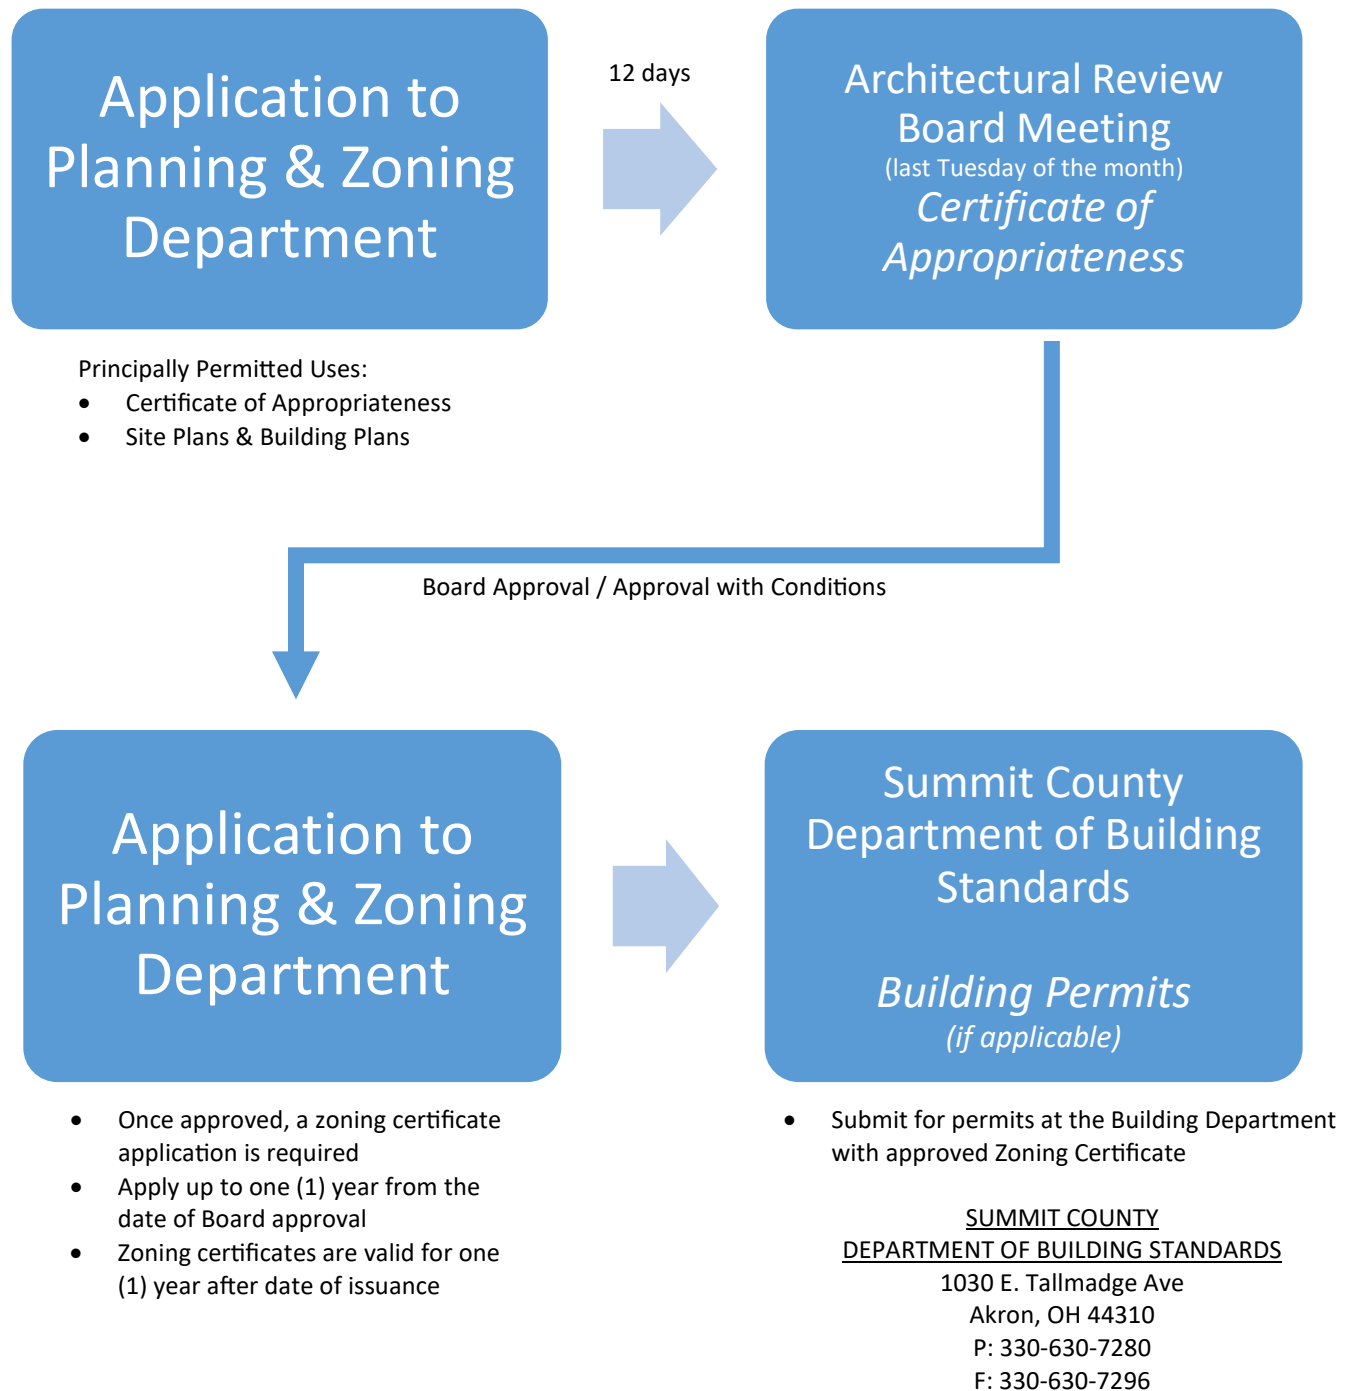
Application to Planning & Zoning Department

12 days

Architectural Review Board Meeting
(last Tuesday of the month)
Certificate of Appropriateness

Principally Permitted Uses:
- Certificate of Appropriateness
- Site Plans & Building Plans

Board Approval / Approval with Conditions

Application to Planning & Zoning Department

Summit County Department of Building Standards

Building Permits
(if applicable)

- Once approved, a zoning certificate application is required
- Apply up to one (1) year from the date of Board approval
- Zoning certificates are valid for one (1) year after date of issuance

- Submit for permits at the Building Department with approved Zoning Certificate

SUMMIT COUNTY
DEPARTMENT OF BUILDING STANDARDS
1030 E. Tallmadge Ave
Akron, OH 44310
P: 330-630-7280
F: 330-630-7296